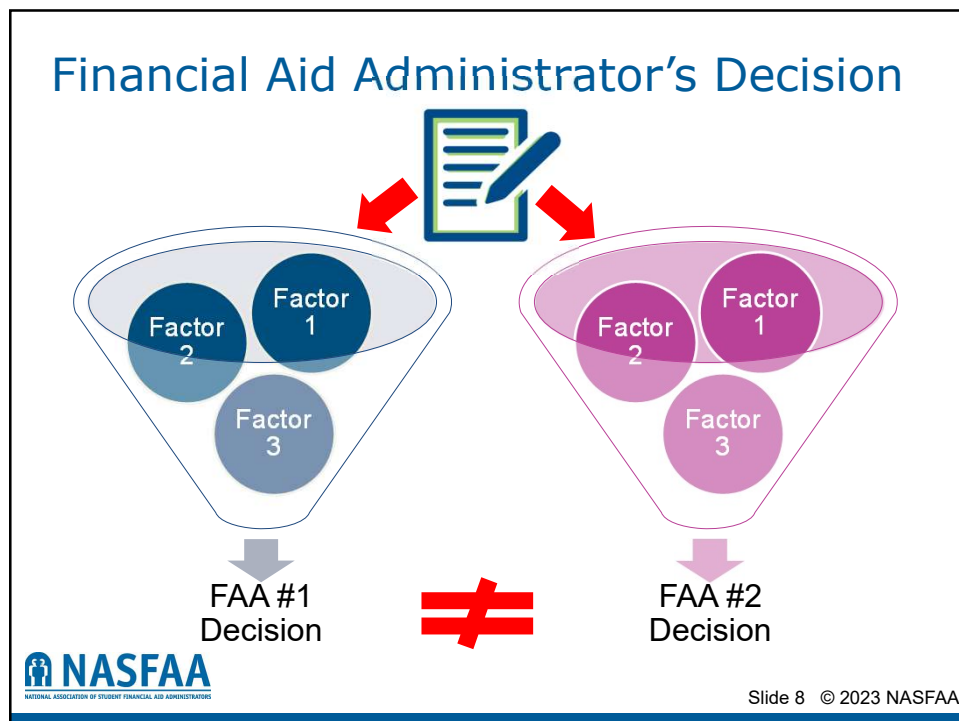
Financial Aid Administrator's Decision

Factor 1

Factor 2

Factor 3

Factor 1

Factor 2

Factor 3

FAA #1 Decision

$\neq$

FAA #2 Decision

NASFAA
NATIONAL ASSOCIATION OF STUDENT FINANCIAL AID ADMINISTRATORS

Slide 8 © 2023 NASFAA